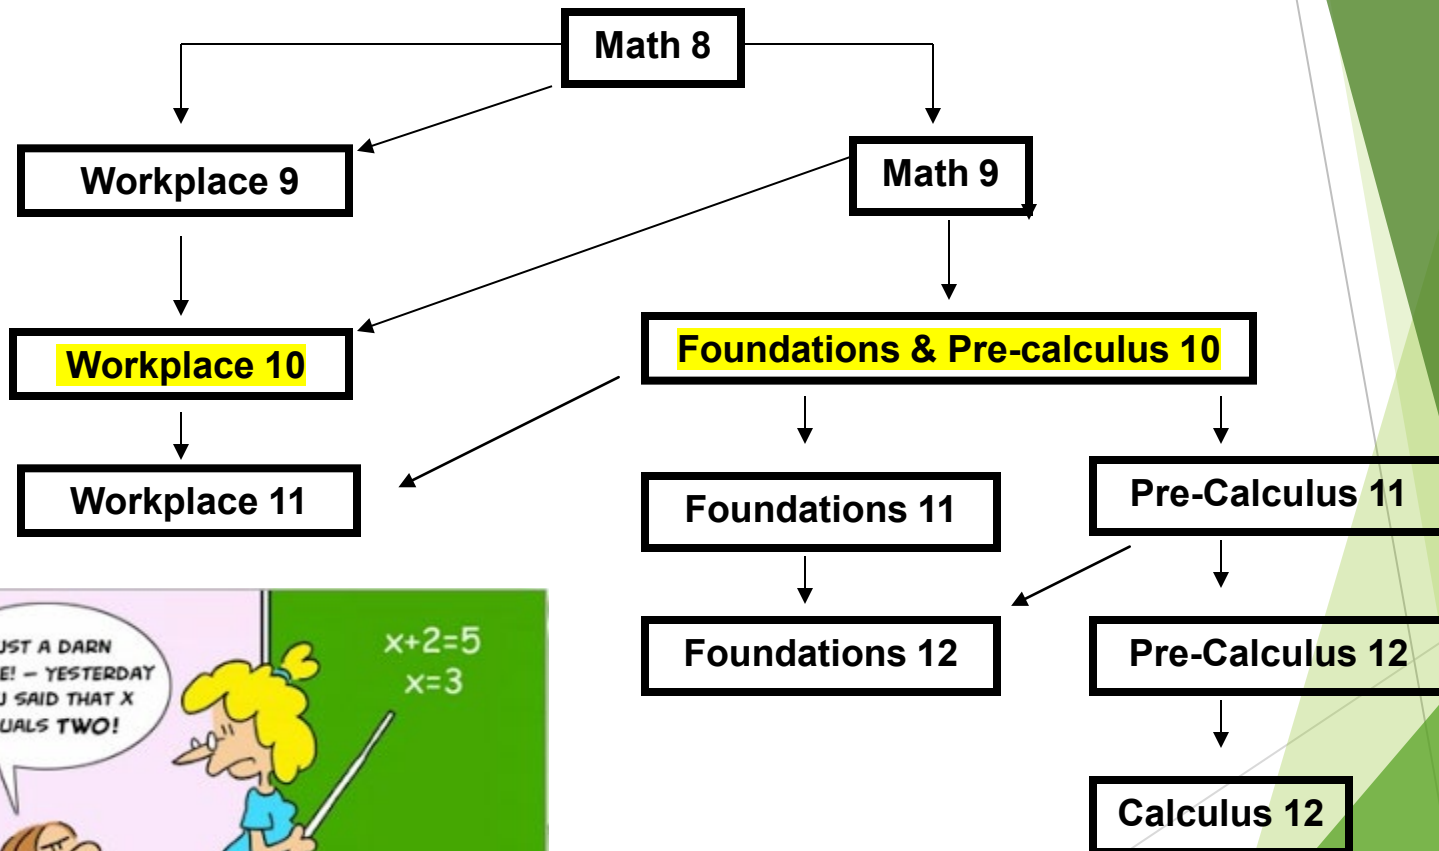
Math 8

Workplace 9

Math 9

Workplace 10

Foundations & Pre-calculus 10

Workplace 11

Foundations 11

Pre-Calculus 11

Foundations 12

Pre-Calculus 12

Calculus 12

UST A DARN E! – YESTERDAY U SAID THAT X UALS TWO!

$x+2=5$
$x=3$